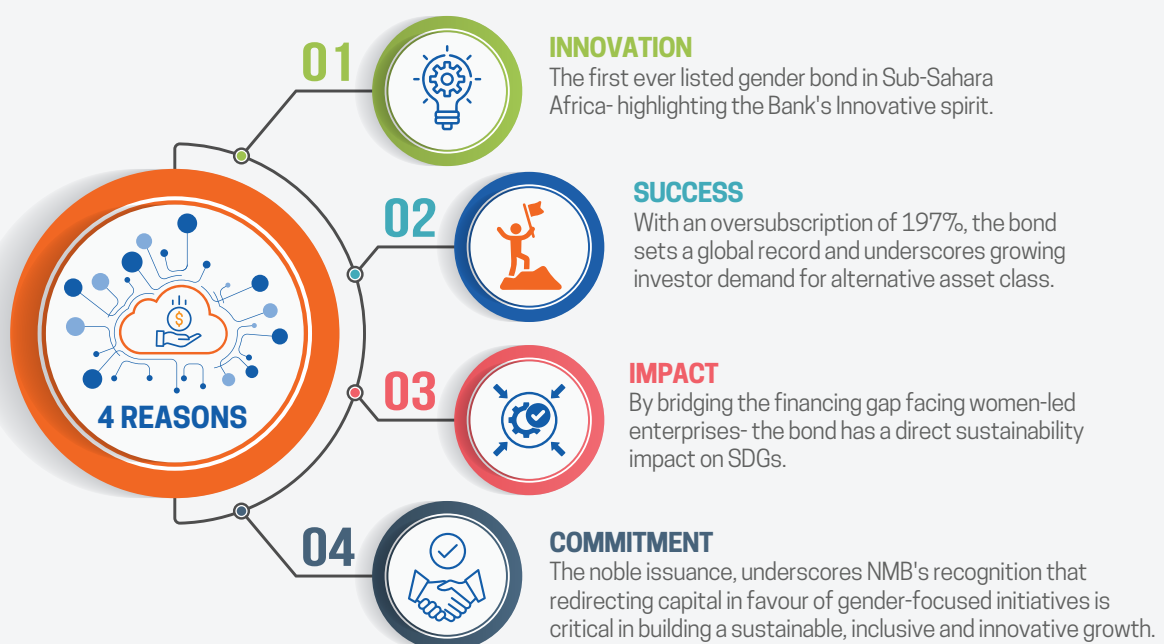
4 REASONS

01

INNOVATION

The first ever listed gender bond in Sub-Sahara Africa- highlighting the Bank's Innovative spirit.

02

SUCCESS

With an oversubscription of 197%, the bond sets a global record and underscores growing investor demand for alternative asset class.

03

IMPACT

By bridging the financing gap facing women-led enterprises- the bond has a direct sustainability impact on SDGs.

04

COMMITMENT

The noble issuance, underscores NMB's recognition that redirecting capital in favour of gender-focused initiatives is critical in building a sustainable, inclusive and innovative growth.